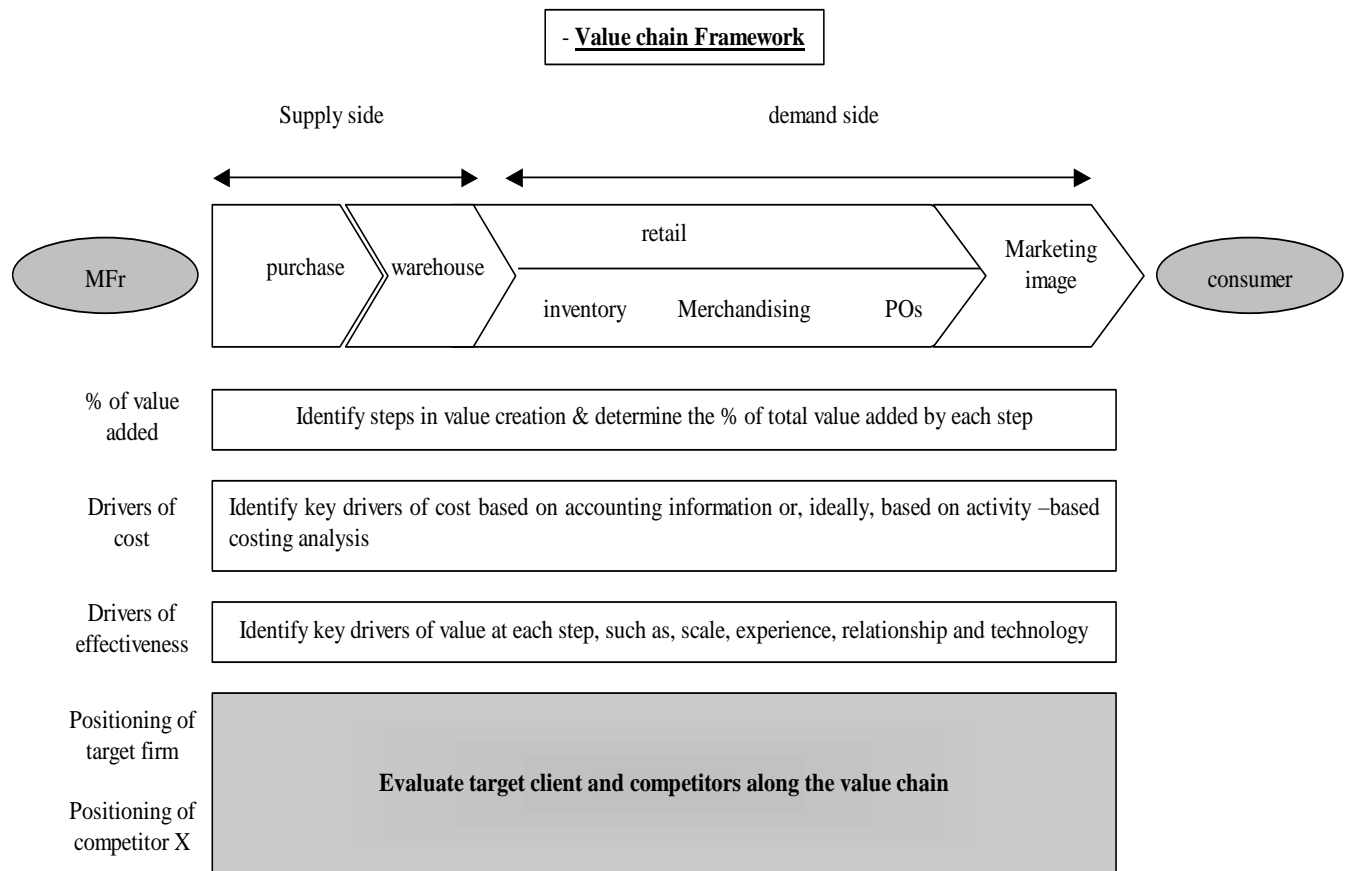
- **Value chain Framework**

Supply side

demand side

MFr

purchase

warehouse

retail

inventory

Merchandising

POs

Marketing image

consumer

% of value added

Identify steps in value creation & determine the % of total value added by each step

Drivers of cost

Identify key drivers of cost based on accounting information or, ideally, based on activity –based costing analysis

Drivers of effectiveness

Identify key drivers of value at each step, such as, scale, experience, relationship and technology

Positioning of target firm

Positioning of competitor X

**Evaluate target client and competitors along the value chain**